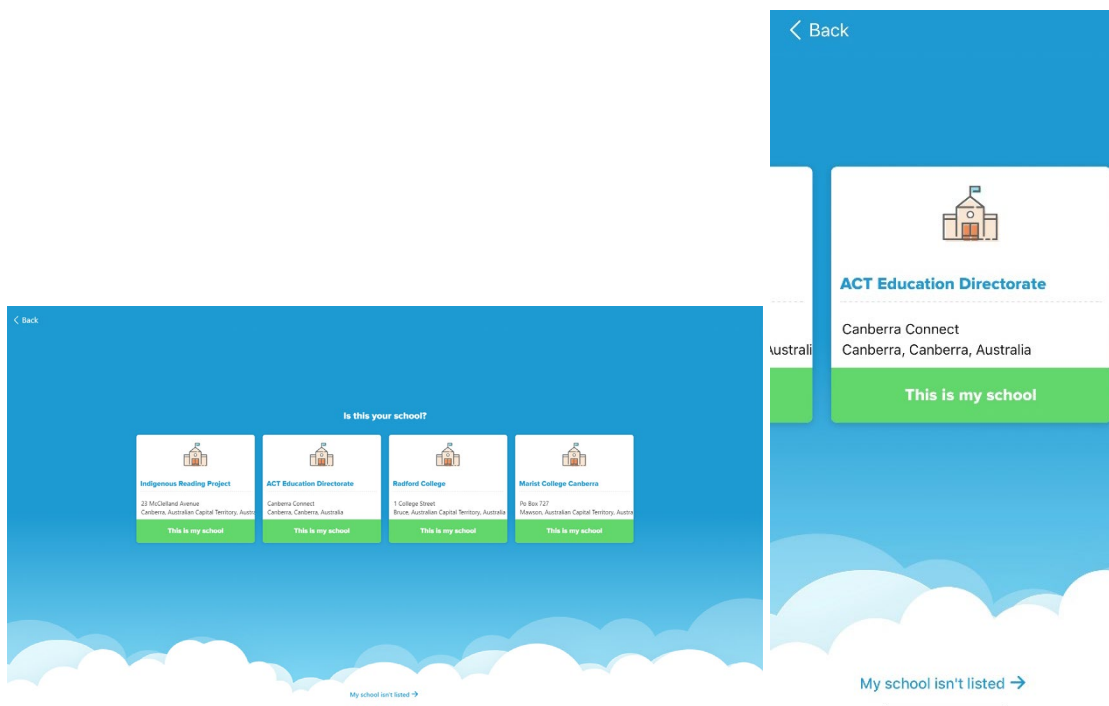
Back

Is this your school?

Indigenous Reading Project
23 McClelland Avenue
Canberra, Australian Capital Territory, Austr
This is my school

ACT Education Directorate
Canberra Connect
Canberra, Canberra, Australia
This is my school

Redford College
1 College Street
Bruce, Australian Capital Territory, Australia
This is my school

Marist College Canberra
Po Box 727
Mawson, Australian Capital Territory, Austr
This is my school

My school isn't listed →

Back

ustralia

ACT Education Directorate
Canberra Connect
Canberra, Canberra, Australia
This is my school

My school isn't listed →